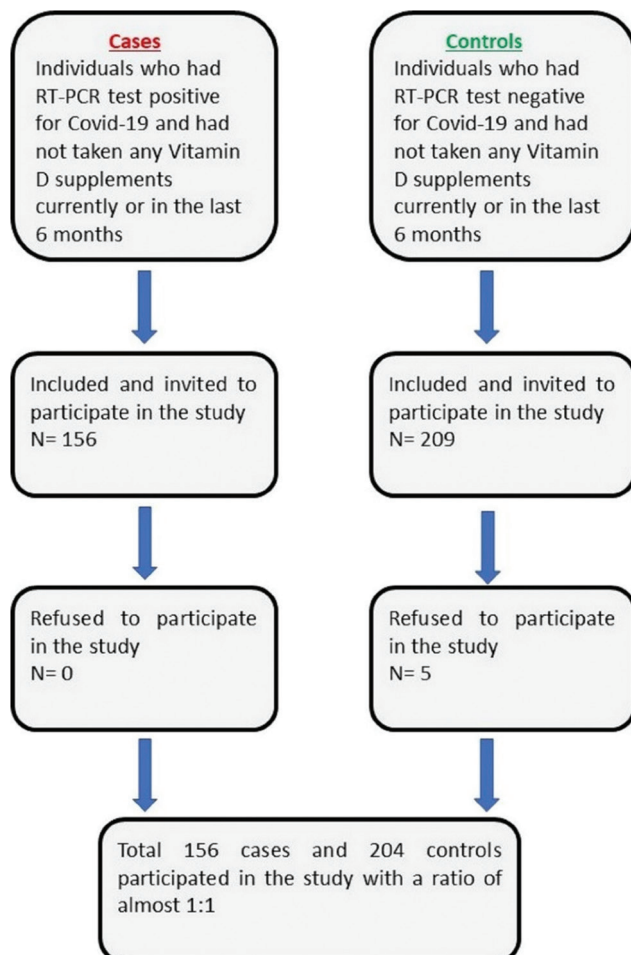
Cases
Individuals who had RT-PCR test positive for Covid-19 and had not taken any Vitamin D supplements currently or in the last 6 months

Controls
Individuals who had RT-PCR test negative for Covid-19 and had not taken any Vitamin D supplements currently or in the last 6 months

Included and invited to participate in the study
N= 156

Included and invited to participate in the study
N= 209

Refused to participate in the study
N= 0

Refused to participate in the study
N= 5

Total 156 cases and 204 controls participated in the study with a ratio of almost 1:1